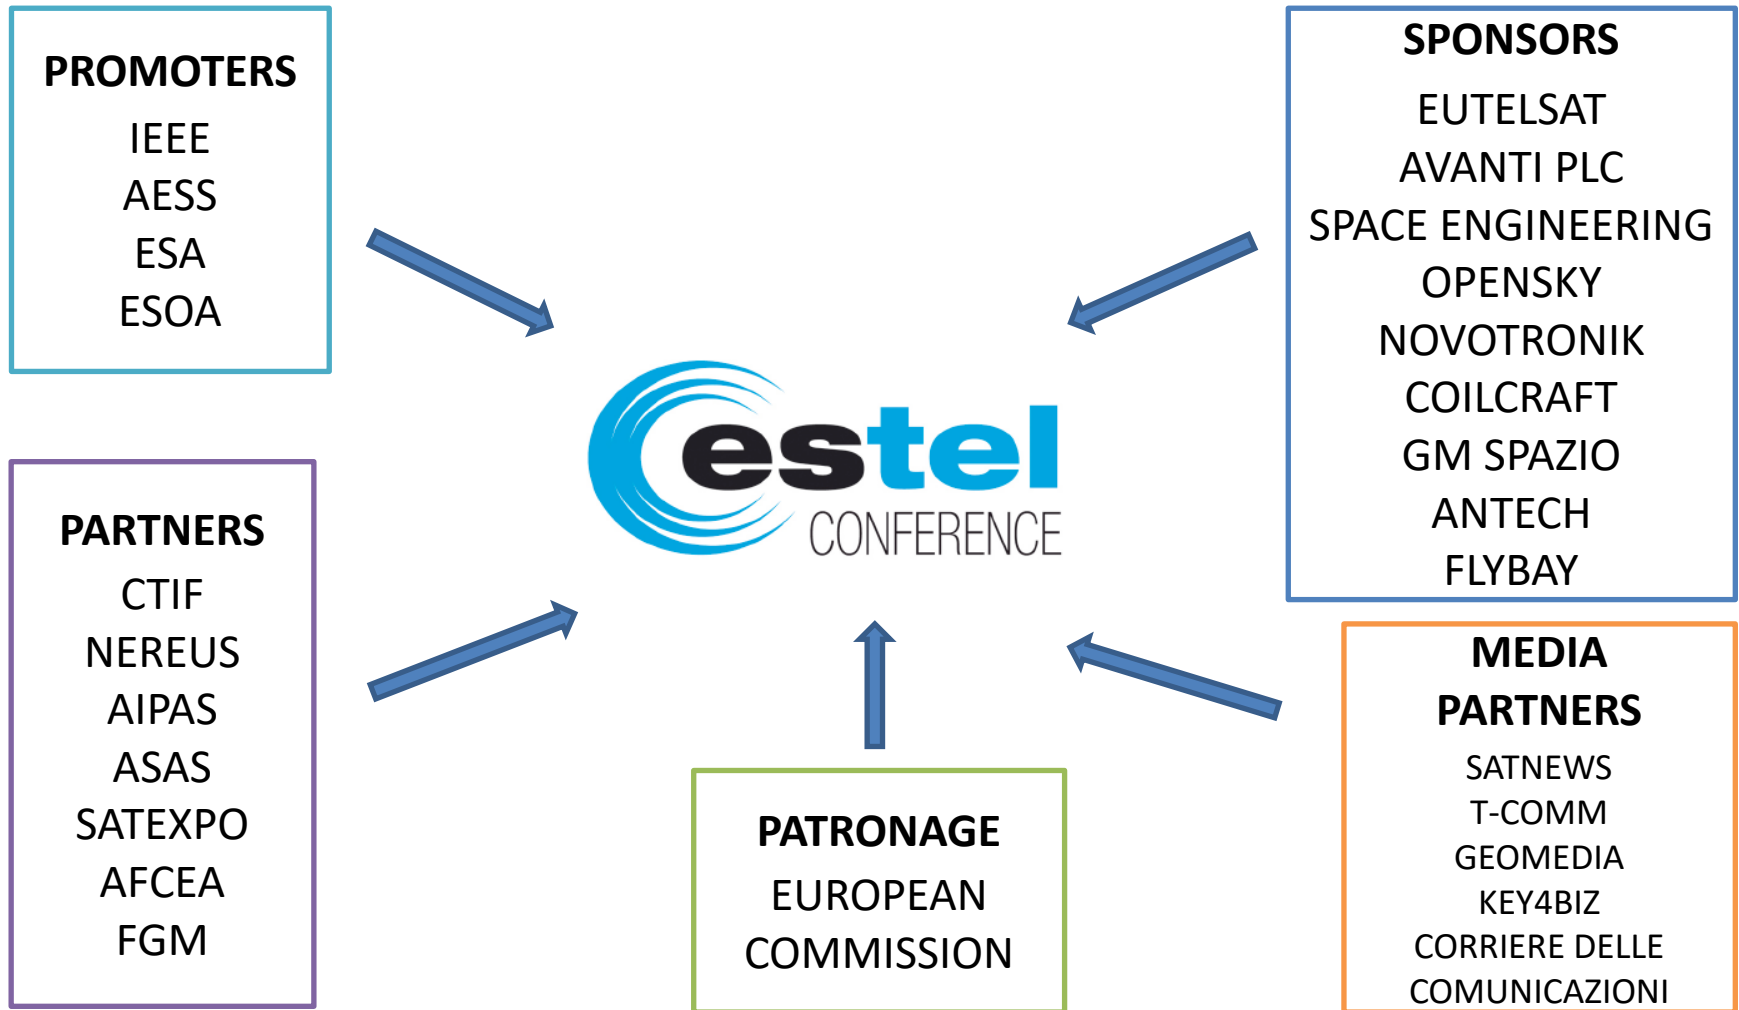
PROMOTERS
IEEE
AESS
ESA
ESOA

SPONSORS
EUTELSAT
AVANTI PLC
SPACE ENGINEERING
OPENSKY
NOVOTRONIK
COILCRAFT
GM SPAZIO
ANTECH
FLYBAY

estel
CONFERENCE

PARTNERS
CTIF
NEREUS
AIPAS
ASAS
SATEXPO
AFCEA
FGM

MEDIA PARTNERS
SATNEWS
T-COMM
GEOMEDIA
KEY4BIZ
CORRIERE DELLE COMUNICAZIONI

PATRONAGE
EUROPEAN COMMISSION